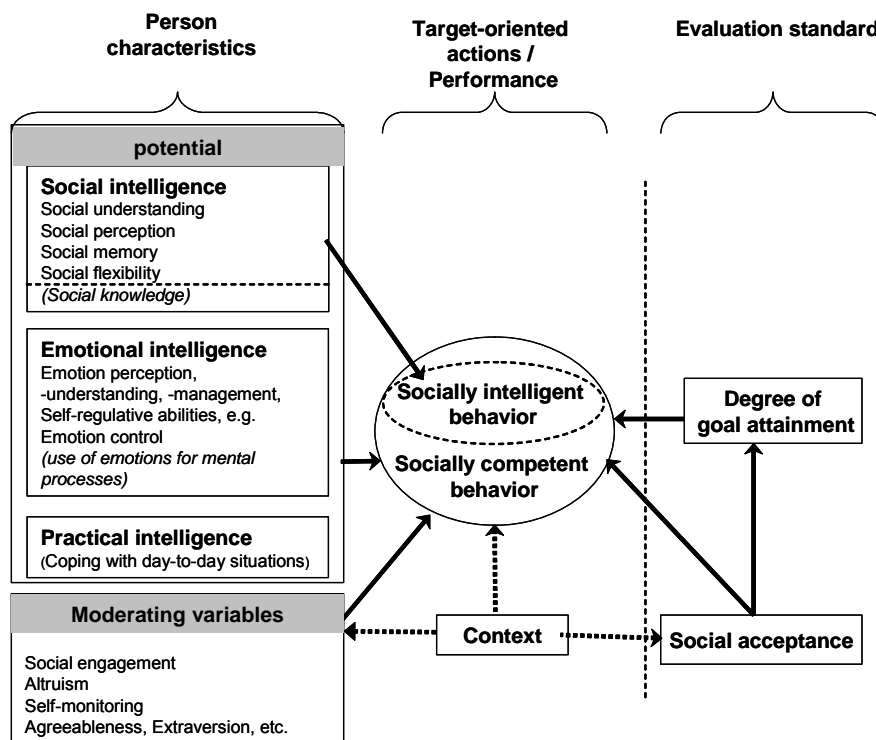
Person characteristics

Target-oriented actions / Performance

Evaluation standard

potential

Social intelligence
Social understanding
Social perception
Social memory
Social flexibility
(Social knowledge)

Emotional intelligence
Emotion perception, -understanding, -management, Self-regulative abilities, e.g. Emotion control
(use of emotions for mental processes)

Practical intelligence
(Coping with day-to-day situations)

Moderating variables

Social engagement
Altruism
Self-monitoring
Agreeableness, Extraversion, etc.

Socially intelligent behavior

Socially competent behavior

Context

Degree of goal attainment

Social acceptance